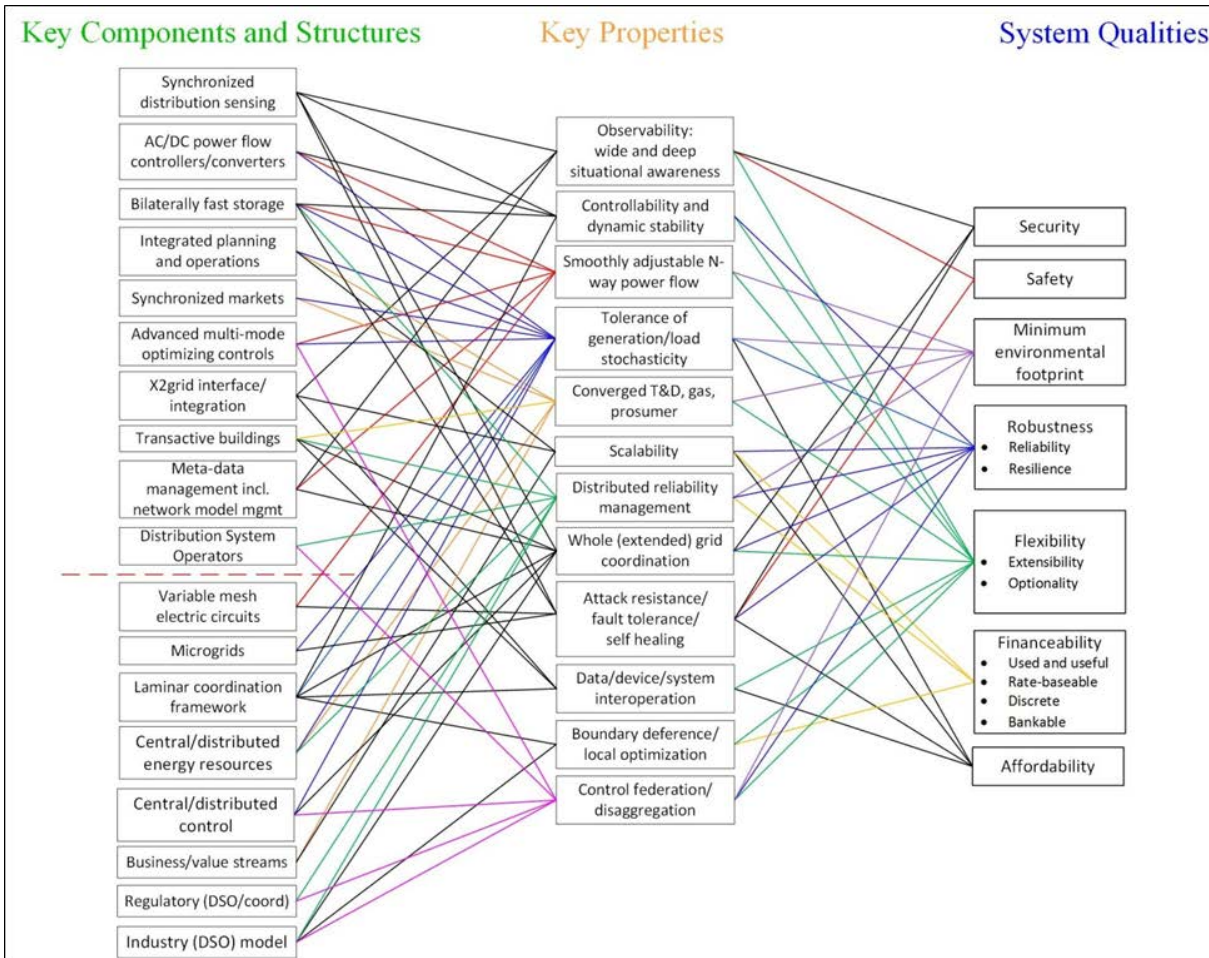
Key Components and Structures

Key Properties

System Qualities

Synchronized distribution sensing

AC/DC power flow controllers/converters

Bilaterally fast storage

Integrated planning and operations

Synchronized markets

Advanced multi-mode optimizing controls

X2grid interface/ integration

Transactive buildings

Meta-data management incl. network model mgmt

Distribution System Operators

Variable mesh electric circuits

Microgrids

Laminar coordination framework

Central/distributed energy resources

Central/distributed control

Business/value streams

Regulatory (DSO/coord)

Industry (DSO) model

Observability: wide and deep situational awareness

Controllability and dynamic stability

Smoothly adjustable N-way power flow

Tolerance of generation/load stochasticity

Converged T&D, gas, prosumer

Scalability

Distributed reliability management

Whole (extended) grid coordination

Attack resistance/ fault tolerance/ self healing

Data/device/system interoperation

Boundary deference/ local optimization

Control federation/ disaggregation

Security

Safety

Minimum environmental footprint

Robustness
- Reliability
- Resilience

Flexibility
- Extensibility
- Optionality

Financeability
- Used and useful
- Rate-baseable
- Discrete
- Bankable

Affordability